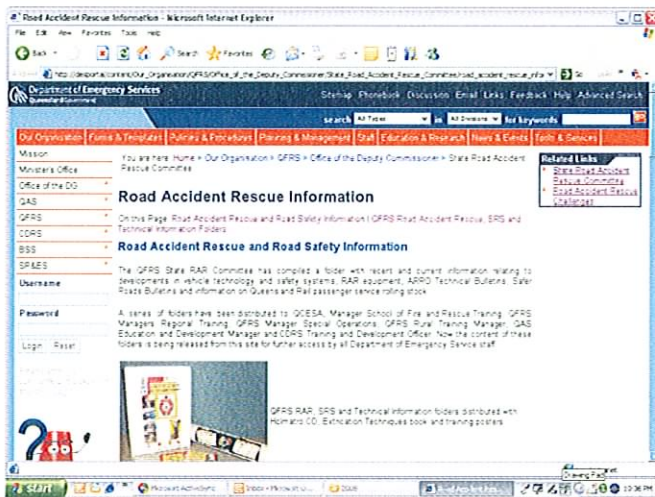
Road Accident Rescue Information - Microsoft Internet Explorer

File Edit View Favorites Tools Help

Back Search Favorites

http://deisportal/content/Our_Organisation/QFRS/Office_of_the_Deputy_Commissioner/State_Road_Accident_Rescue_Committee/road_accident_rescue_info Go

Department of Emergency Services
Queensland Government

Sitemap Phonebook Discussion Email Links Feedback Help Advanced Search

search All Types in All Divisions for keywords

Our Organisation | Forms & Templates | Policies & Procedures | Planning & Management | Staff | Education & Research | News & Events | Tools & Services

Mission
Minister's Office
Office of the DG
QAS
QFRS
CDRS
BSS
SP&ES
Username
Password
Login Reset

You are here: Home > Our Organisation > QFRS > Office of the Deputy Commissioner > State Road Accident Rescue Committee

Road Accident Rescue Information

On this Page: Road Accident Rescue and Road Safety Information | QFRS Road Accident Rescue, SRS and Technical Information Folders

Road Accident Rescue and Road Safety Information

The QFRS State RAR Committee has compiled a folder with recent and current information relating to developments in vehicle technology and safety systems, RAR equipment, ARRO Technical Bulletins, Safer Roads Bulletins and information on Queens and Rail passenger service rolling stock.

A series of folders have been distributed to QCESA, Manager School of Fire and Rescue Training, QFRS Managers Regional Training, QFRS Manager Special Operations, QFRS Rural Training Manager, QAS Education and Development Manager and CDRS Training and Development Officer. Now the content of these folders is being released from this site for further access by all Department of Emergency Service staff.

QFRS RAR, SRS and Technical Information folders distributed with Holmatro CD, Extrication Techniques book and training posters

Related Links
State Road Accident Rescue Committee
Road Accident Rescue Challenges

start | Microsoft ActiveSync | Inbox - Microsoft O... | 2006 | Road Accident Res... | Drawing Pad | 10:36 PM